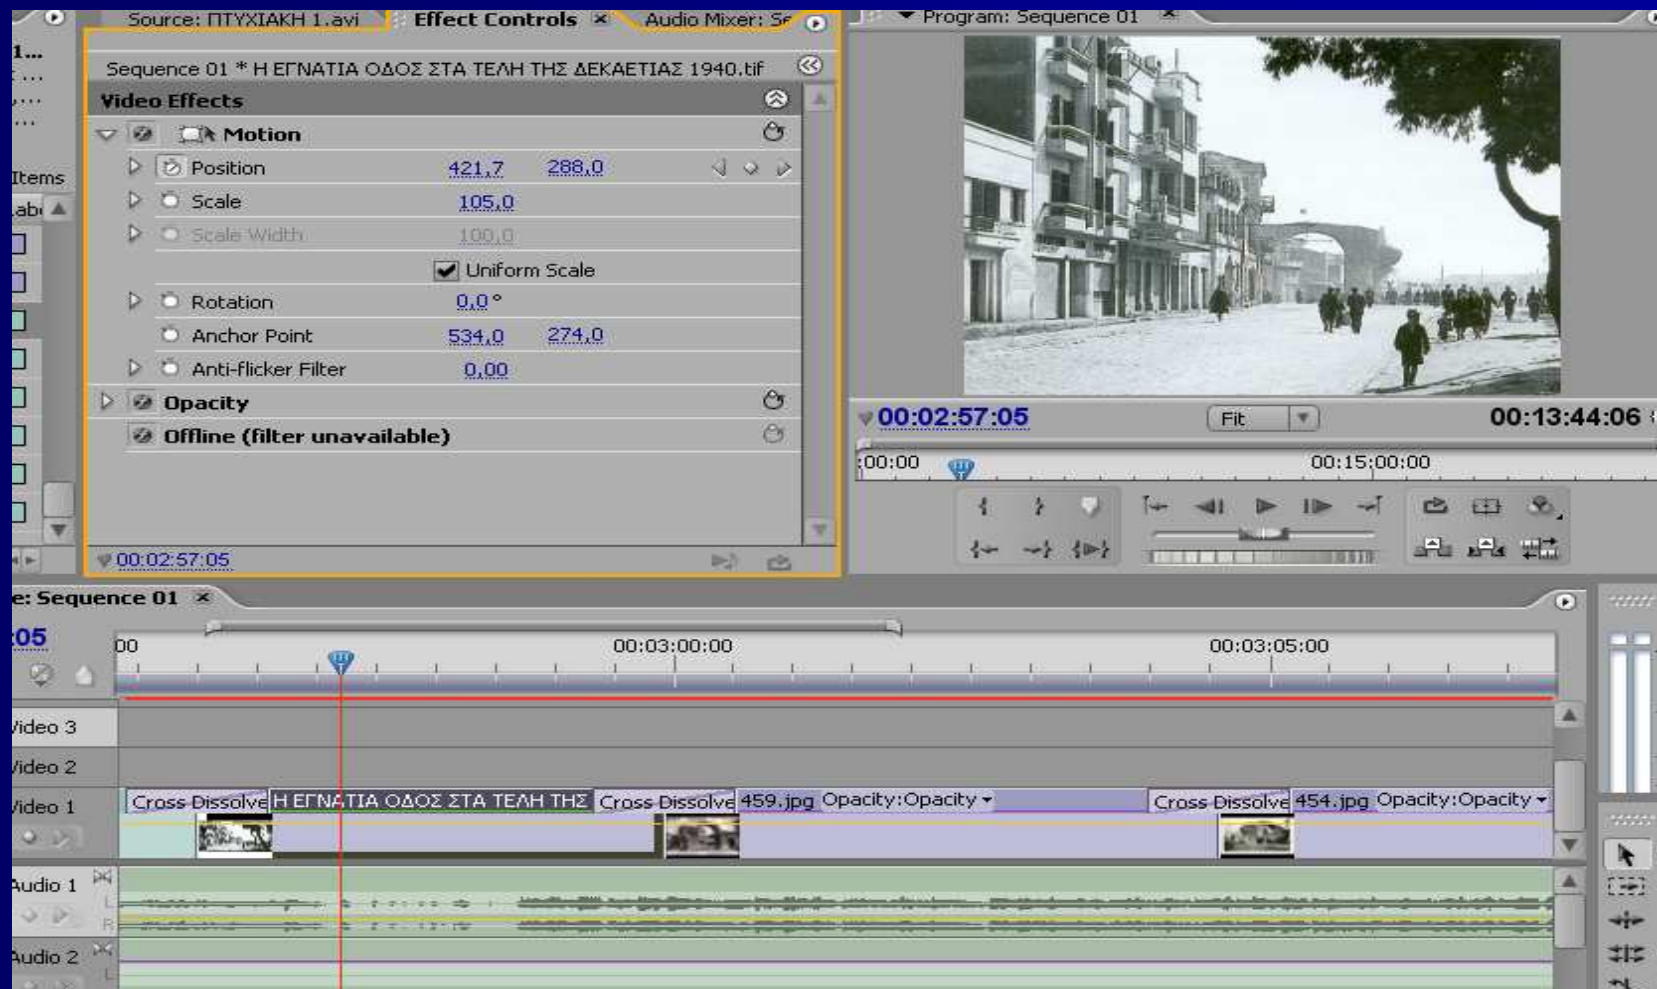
Source: ΠΤΥΧΙΑΚΗ 1.avi Effect Controls × Audio Mixer: Se

Program: Sequence 01 ×

1...

Items

Sequence 01 * Η ΕΓΝΑΤΙΑ ΟΔΟΣ ΣΤΑ ΤΕΛΗ ΤΗΣ ΔΕΚΑΕΤΙΑΣ 1940.tif

Video Effects

Motion

Position 421,7 288,0

Scale 105,0

Scale Width 100,0

Uniform Scale

Rotation 0,0 °

Anchor Point 534,0 274,0

Anti-flicker Filter 0,00

Opacity

Offline (filter unavailable)

00:02:57:05

00:02:57:05 Fit 00:13:44:06

00:00 00:15:00:00

e: Sequence 01 ×

:05

00 00:03:00:00 00:03:05:00

Video 3

Video 2

Video 1

Cross Dissolve Η ΕΓΝΑΤΙΑ ΟΔΟΣ ΣΤΑ ΤΕΛΗ ΤΗΣ Cross Dissolve 459.jpg Opacity:Opacity Cross Dissolve 454.jpg Opacity:Opacity

Audio 1

Audio 2